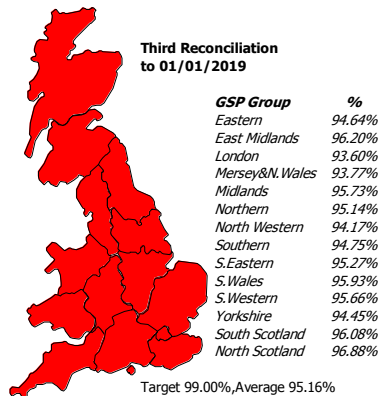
Third Reconciliation to 01/01/2019

| GSP Group | % |
|---|---|
| Eastern | 94.64% |
| East Midlands | 96.20% |
| London | 93.60% |
| Mersey&N.Wales | 93.77% |
| Midlands | 95.73% |
| Northern | 95.14% |
| North Western | 94.17% |
| Southern | 94.75% |
| S.Eastern | 95.27% |
| S.Wales | 95.93% |
| S.Western | 95.66% |
| Yorkshire | 94.45% |
| South Scotland | 96.08% |
| North Scotland | 96.88% |

Target 99.00%,Average 95.16%